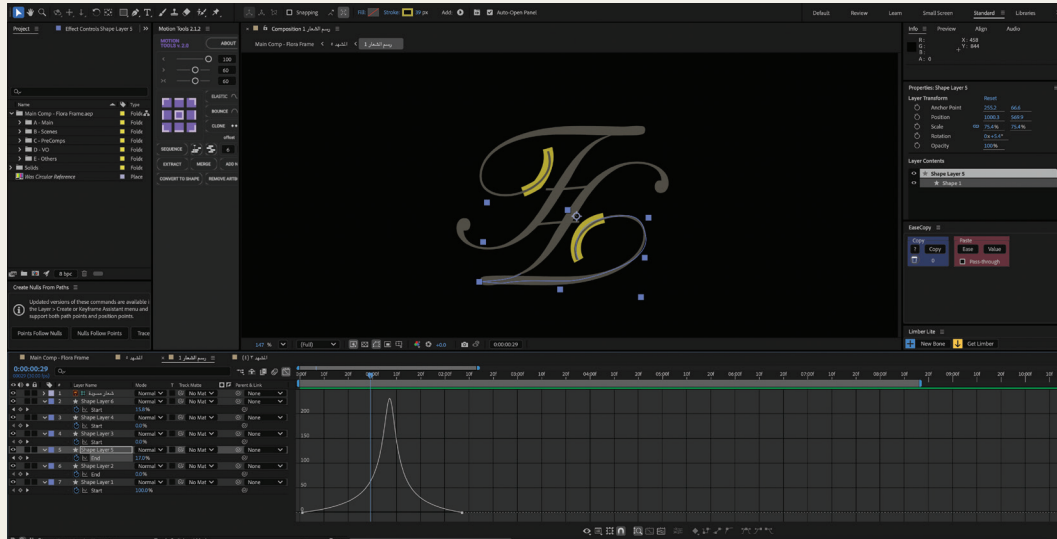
Snapping Fill Stroke 59 px Add: Auto-Open Panel

Default Review Learn Small Screen Standard Libraries

Project Effect Controls Shape Layer 5

Motion Tools 2.1.2

MOTION TOOLS 2.0 ABOUT

100
60
60

ELASTIC
BOUNCE
CLONE
offset

SEQUENCE
EXTRACT MERGE ADD N
CONVERT TO SHAPE REMOVE ARTB

Composition 1 رسم الشعار

Main Comp - Flora Frame < المشهد ٤ < رسم الشعار 1

Name Type
Main Comp - Flora Frame.aep Folder
A - Main Folder
B - Scenes Folder
C - PreComps Folder
D - VO Folder
E - Others Folder
Solids Folder
Misc Circular Reference Placeholder

8 bpc

Create Nulls From Paths

Updated versions of these commands are available in the Layer > Create or Keyframe Assistant menus and support both path points and position points.

Points Follow Nulls Nulls Follow Points Trace

Info Preview Align Audio
R: G: B: A: 0
X: 458 Y: 844

Properties: Shape Layer 5
Layer Transform Reset
Anchor Point 255.2 66.0
Position 1000.3 569.9
Scale 75.4% 75.4%
Rotation 0x +5.4°
Opacity 100%

Layer Contents
Shape Layer 5
Shape 1

EaseCopy
Copy Paste
Copy Ease Value
0 Pass-through

Limber Lite
New Bone Get Limber

147 % (Full) +0.0 0:00:00:29

Main Comp - Flora Frame المشهد ٤ رسم الشعار 1 المشهد ٢ (1)

0:00:00:29
00029 (30.00 fps)

Layer Name Mode T Track Matte Parent & Link
1 شعار سيريا Normal No Mat None
2 Shape Layer 6 Normal No Mat None
Start 13.6%
3 Shape Layer 4 Normal No Mat None
Start 0.0%
4 Shape Layer 3 Normal No Mat None
Start 0.0%
5 Shape Layer 5 Normal No Mat None
End 17.0%
6 Shape Layer 2 Normal No Mat None
End 0.0%
7 Shape Layer 1 Normal No Mat None
Start 100.0%

200
150
100
50
0

0:00f 10f 20f 01:00f 10f 20f 02:00f 10f 20f 03:00f 10f 20f 04:00f 10f 20f 05:00f 10f 20f 06:00f 10f 20f 07:00f 10f 20f 08:00f 10f 20f 09:00f 10f 20f 10:00f 10f